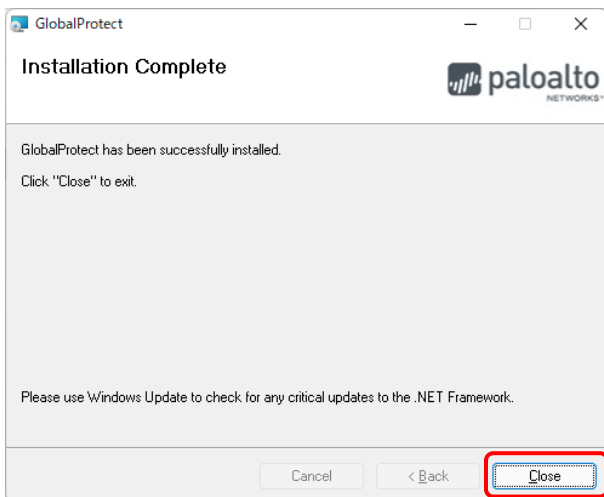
GlobalProtect

Installation Complete

paloalto NETWORKS

GlobalProtect has been successfully installed.

Click "Close" to exit.

Please use Windows Update to check for any critical updates to the .NET Framework.

Cancel

< Back

Close